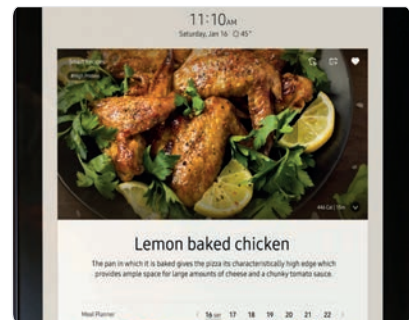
11:10AM
Saturday, Jan 16 ☼ 45°

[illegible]
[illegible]

Lemon baked chicken

The pan in which it is baked gives the pizza its characteristically high edge which provides ample space for large amounts of cheese and a chunky tomato sauce.

Meal Planner
16 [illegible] 17 18 19 20 21 22